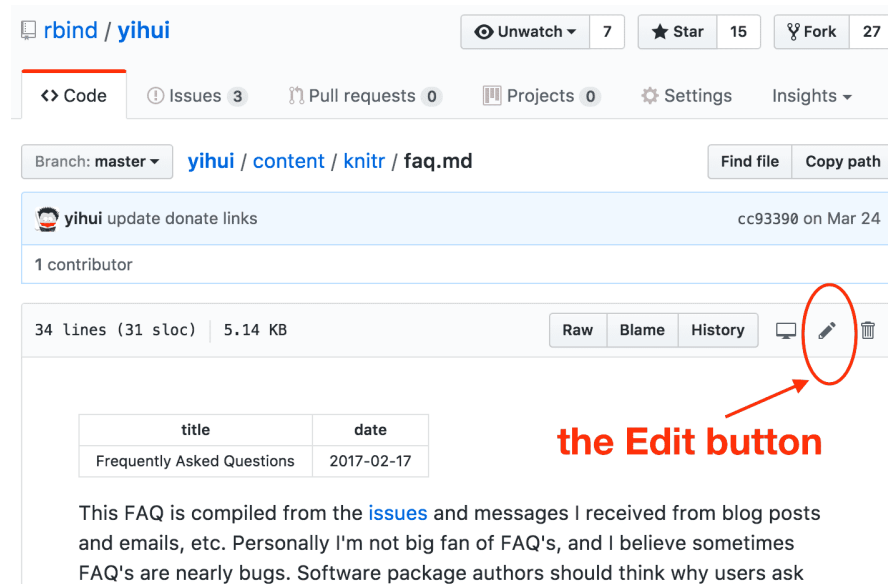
rbind / yihui

Unwatch 7 Star 15 Fork 27

<> Code Issues 3 Pull requests 0 Projects 0 Settings Insights

Branch: master yihui / content / knitr / faq.md

Find file Copy path

yihui update donate links cc93390 on Mar 24

1 contributor

34 lines (31 sloc) | 5.14 KB

Raw Blame History

| title | date |
|---|---|
| Frequently Asked Questions | 2017-02-17 |

the Edit button

This FAQ is compiled from the issues and messages I received from blog posts and emails, etc. Personally I'm not big fan of FAQ's, and I believe sometimes FAQ's are nearly bugs. Software package authors should think why users ask